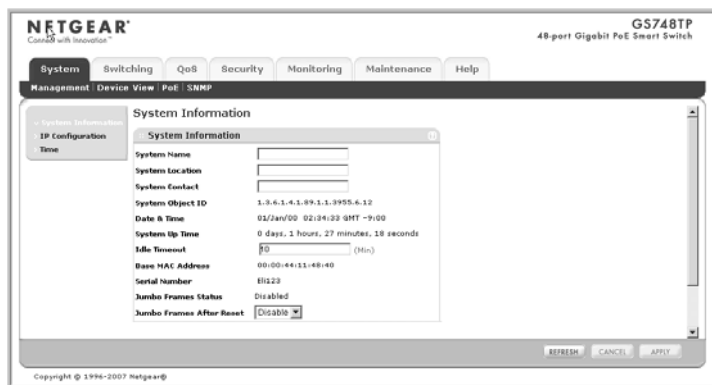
NETGEAR®
Connect with Innovation™

GS748TP
48-port Gigabit PoE Smart Switch

System | Switching | QoS | Security | Monitoring | Maintenance | Help

Management | Device View | PoE | SNMP

System Information
IP Configuration
Time

System Information

System Information

| | |
|---|---|
| System Name | |
| System Location | |
| System Contact | |
| System Object ID | 1.3.6.1.4.1.89.1.1.3955.6.12 |
| Date & Time | 01/Jan/00 02:34:33 GMT -9:00 |
| System Up Time | 0 days, 1 hours, 27 minutes, 18 seconds |
| Idle Timeout | 10 (Min) |
| Base MAC Address | 00:00:44:11:48:40 |
| Serial Number | Eli123 |
| Jumbo Frames Status | Disabled |
| Jumbo Frames After Reset | Disable |

REFRESH CANCEL APPLY

Copyright © 1996-2007 Netgear®